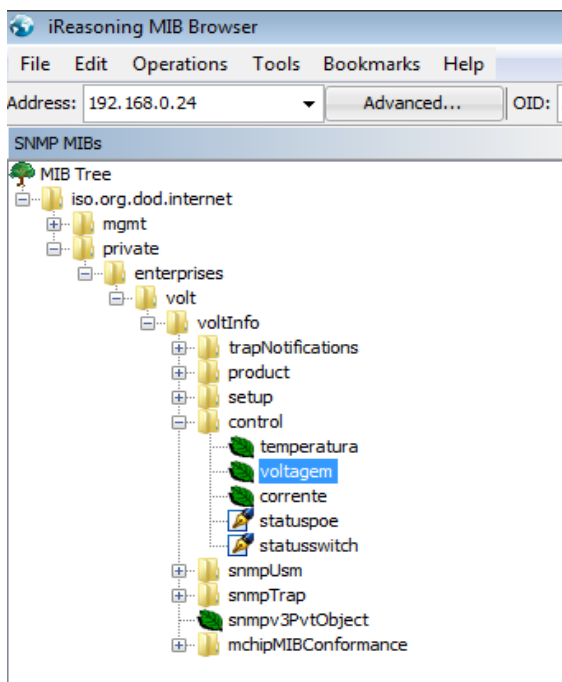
iReasoning MIB Browser

File Edit Operations Tools Bookmarks Help

Address: 192.168.0.24 Advanced... OID:

SNMP MIBs

MIB Tree
iso.org.dod.internet
mgmt
private
enterprises
volt
voltInfo
trapNotifications
product
setup
control
temperatura
voltagem
corrente
statuspoe
statusswitch
snmpUsm
snmpTrap
snmpv3PvtObject
mchipMIBConformance